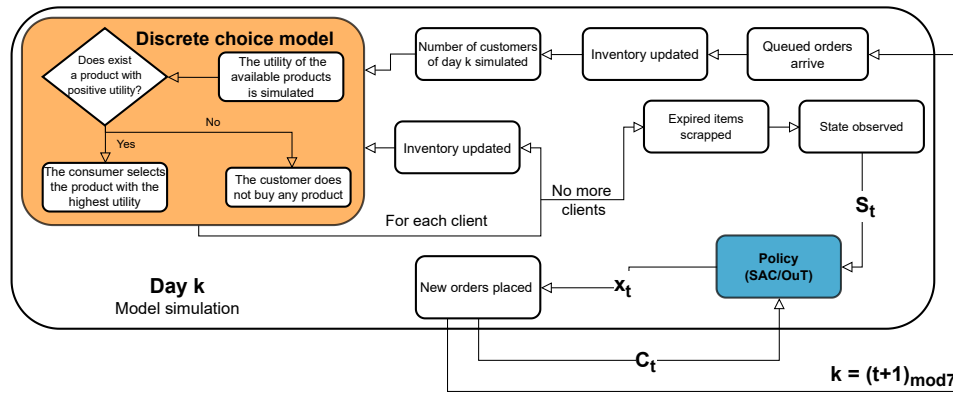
Discrete choice model

Does exist a product with positive utility?

The utility of the available products is simulated

Number of customers of day k simulated

Inventory updated

Queued orders arrive

No

Yes

The consumer selects the product with the highest utility

The customer does not buy any product

Inventory updated

Expired items scrapped

State observed

No more clients

For each client

$S_t$

Policy (SAC/OuT)

Day k

Model simulation

New orders placed

$x_t$

$C_t$

$k = (t+1)_{mod7}$